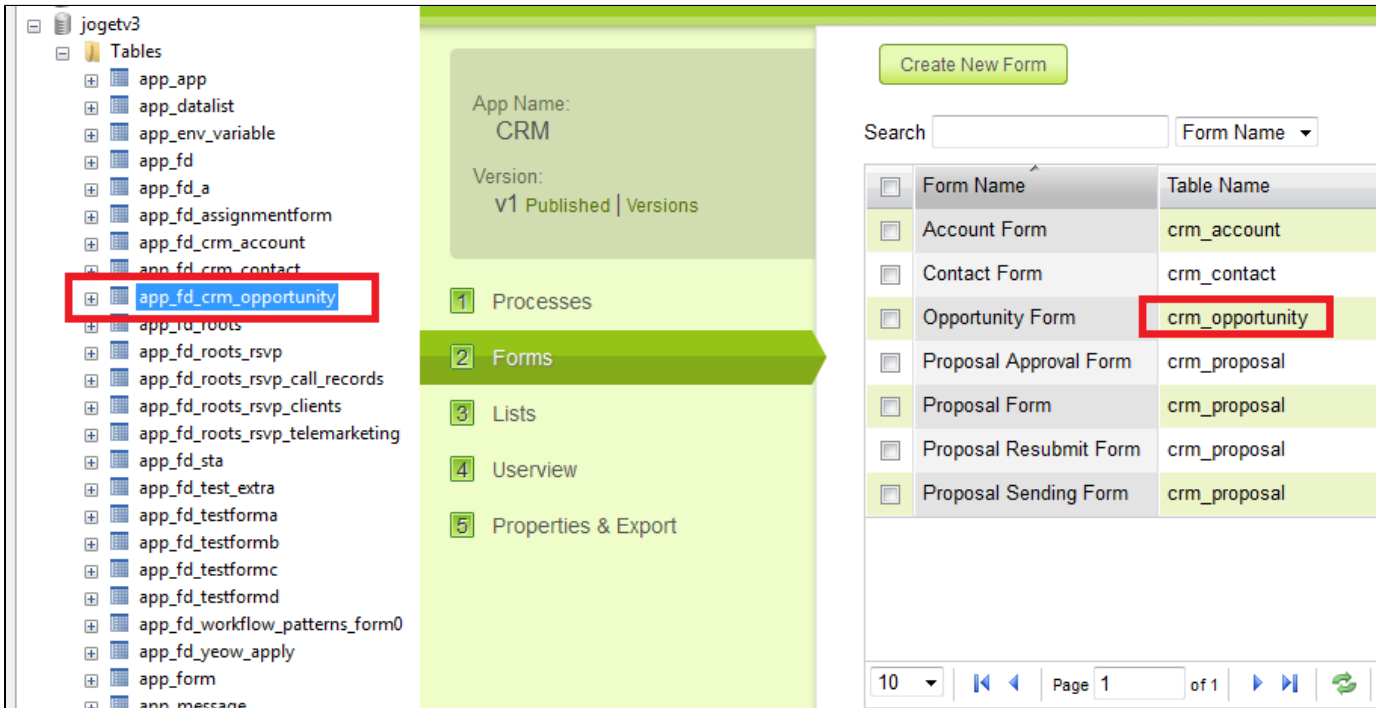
jogetv3
Tables
app_app
app_datalist
app_env_variable
app_fd
app_fd_a
app_fd_assignmentform
app_fd_crm_account
app_fd_crm_contact
app_fd_crm_opportunity
app_fd_roots
app_fd_roots_rsvp
app_fd_roots_rsvp_call_records
app_fd_roots_rsvp_clients
app_fd_roots_rsvp_telemarketing
app_fd_sta
app_fd_test_extra
app_fd_testforma
app_fd_testformb
app_fd_testformc
app_fd_testformd
app_fd_workflow_patterns_form0
app_fd_yeow_apply
app_form
app_message

App Name:
CRM
Version:
v1 Published | Versions

1 Processes
2 Forms
3 Lists
4 Userview
5 Properties & Export

Create New Form
Search Form Name

| | Form Name | Table Name |
|---|---|---|
| | Account Form | crm_account |
| | Contact Form | crm_contact |
| | Opportunity Form | crm_opportunity |
| | Proposal Approval Form | crm_proposal |
| | Proposal Form | crm_proposal |
| | Proposal Resubmit Form | crm_proposal |
| | Proposal Sending Form | crm_proposal |

10 Page 1 of 1